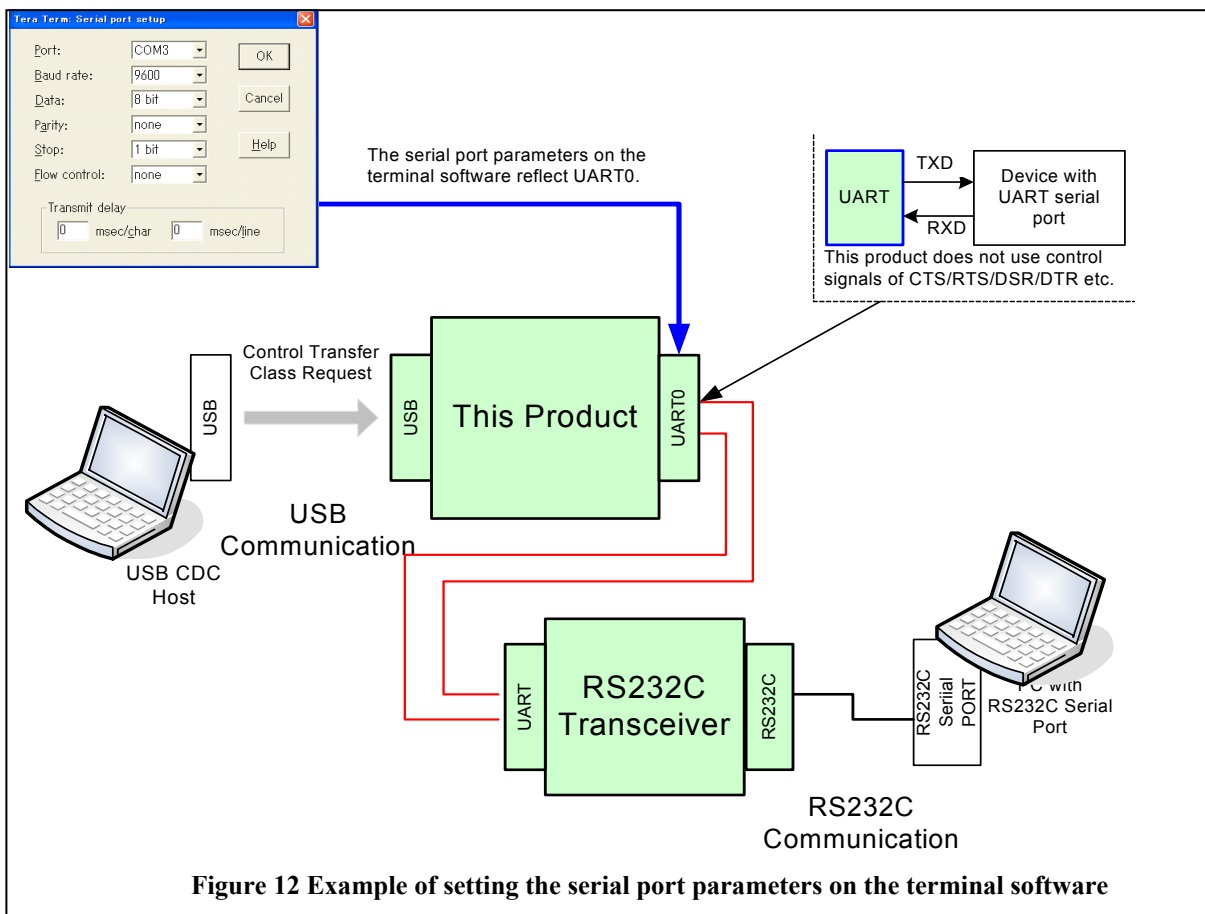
Tera Term: Serial port setup

Port: COM3
Baud rate: 9600
Data: 8 bit
Parity: none
Stop: 1 bit
Flow control: none

OK
Cancel
Help

Transmit delay
0 msec/char 0 msec/line

The serial port parameters on the terminal software reflect UART0.

UART
TXD
RXD
Device with UART serial port
This product does not use control signals of CTS/RTS/DSR/DTR etc.

Control Transfer Class Request

USB

USB

This Product

UART0

USB Communication

USB CDC Host

UART

RS232C Transceiver

RS232C

RS232C Serial PORT

PC with RS232C Serial Port

RS232C Communication

Figure 12 Example of setting the serial port parameters on the terminal software